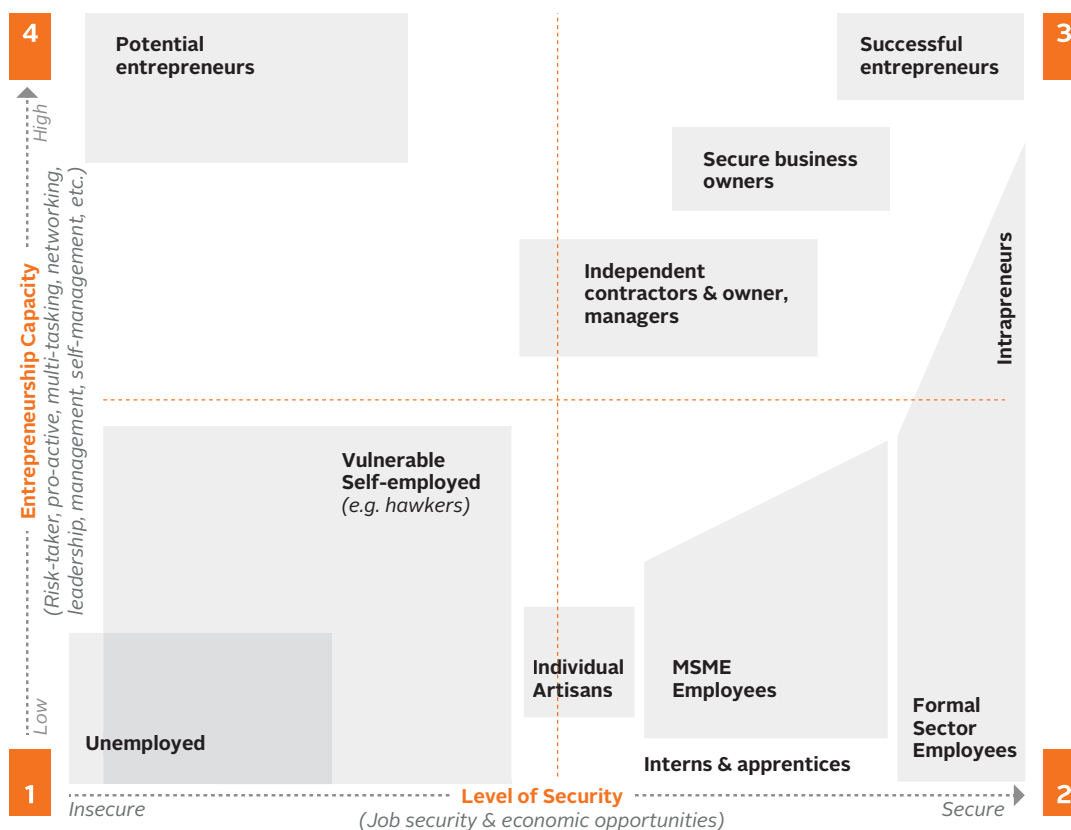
4

3

High

Entrepreneurship Capacity

(Risk-taker, pro-active, multi-tasking, networking, leadership, management, self-management, etc.)

Low

Potential entrepreneurs

Successful entrepreneurs

Secure business owners

Independent contractors & owner, managers

Intrapreneurs

Vulnerable Self-employed (e.g. hawkers)

Individual Artisans

MSME Employees

Formal Sector Employees

Unemployed

Interns & apprentices

1

2

Insecure

Level of Security

(Job security & economic opportunities)

Secure